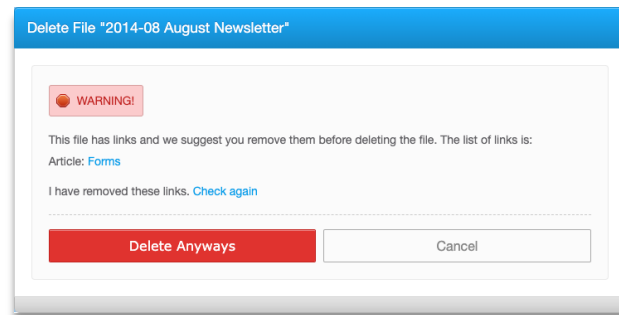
Delete File "2014-08 August Newsletter"

WARNING!

This file has links and we suggest you remove them before deleting the file. The list of links is:
Article: Forms

I have removed these links. Check again

Delete Anyways

Cancel